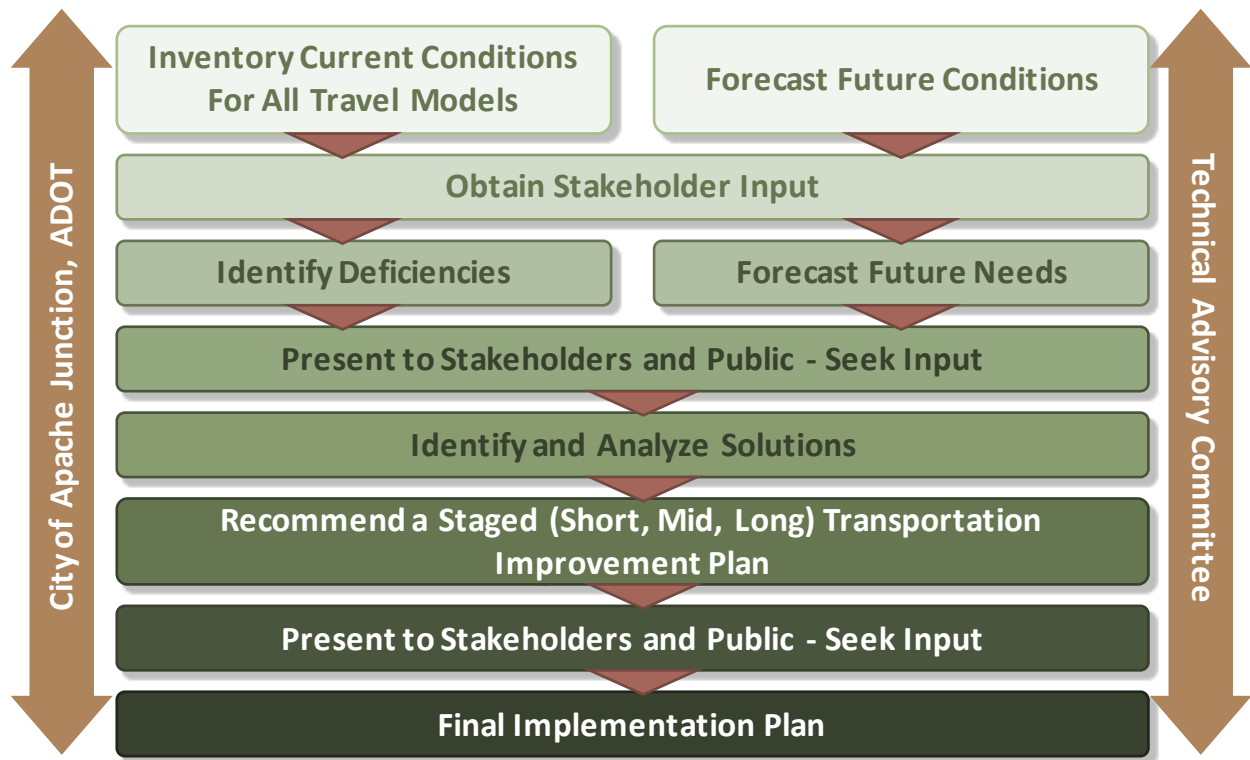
City of Apache Junction, ADOT

Inventory Current Conditions For All Travel Models

Forecast Future Conditions

Obtain Stakeholder Input

Identify Deficiencies

Forecast Future Needs

Present to Stakeholders and Public - Seek Input

Identify and Analyze Solutions

Recommend a Staged (Short, Mid, Long) Transportation Improvement Plan

Present to Stakeholders and Public - Seek Input

Final Implementation Plan

Technical Advisory Committee